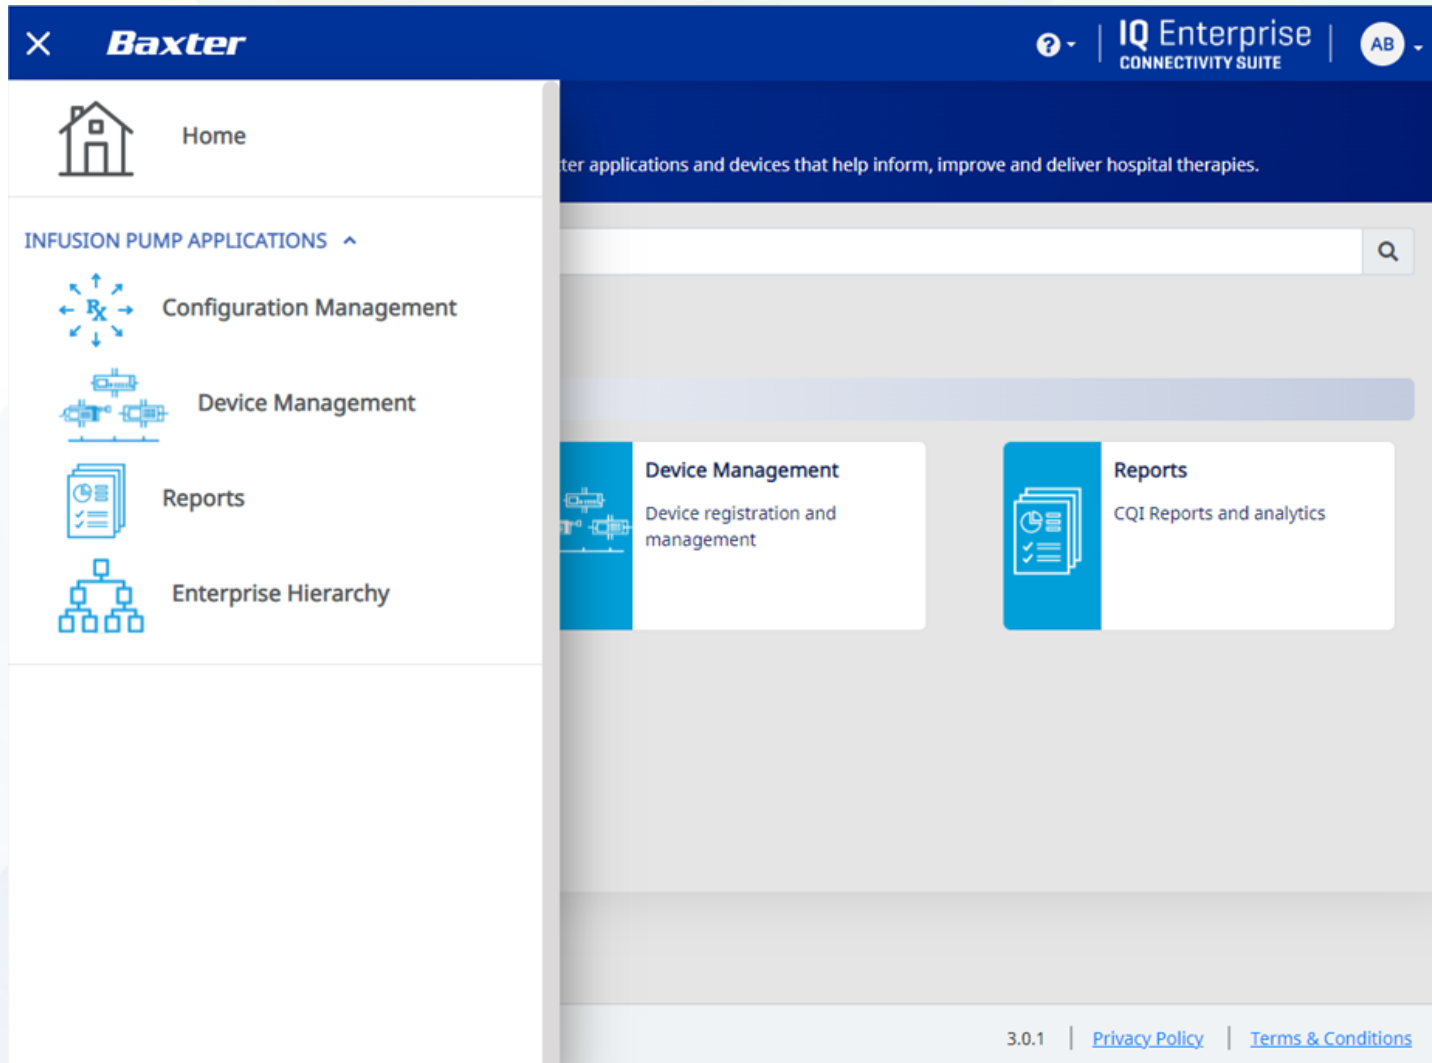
Baxter

IQ Enterprise
CONNECTIVITY SUITE

AB

Home

INFUSION PUMP APPLICATIONS

Configuration Management

Device Management

Reports

Enterprise Hierarchy

ter applications and devices that help inform, improve and deliver hospital therapies.

Device Management

Device registration and management

Reports

CQI Reports and analytics

3.0.1 | Privacy Policy | Terms & Conditions